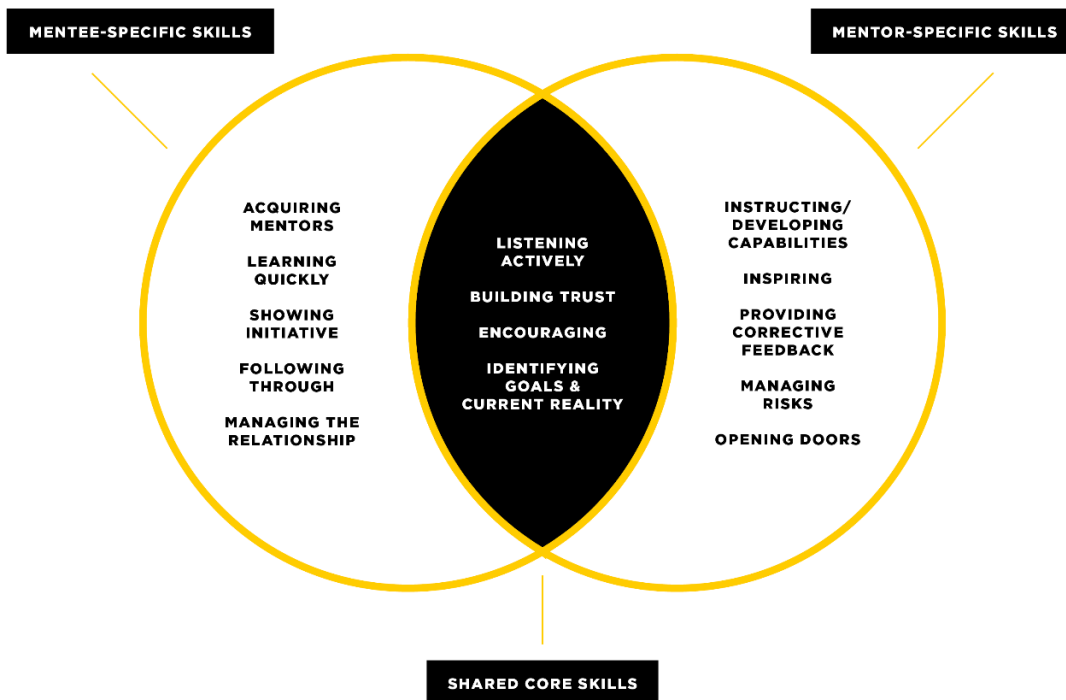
MENTEE-SPECIFIC SKILLS

MENTOR-SPECIFIC SKILLS

ACQUIRING MENTORS

LEARNING QUICKLY

SHOWING INITIATIVE

FOLLOWING THROUGH

MANAGING THE RELATIONSHIP

LISTENING ACTIVELY

BUILDING TRUST

ENCOURAGING

IDENTIFYING GOALS & CURRENT REALITY

INSTRUCTING/ DEVELOPING CAPABILITIES

INSPIRING

PROVIDING CORRECTIVE FEEDBACK

MANAGING RISKS

OPENING DOORS

SHARED CORE SKILLS